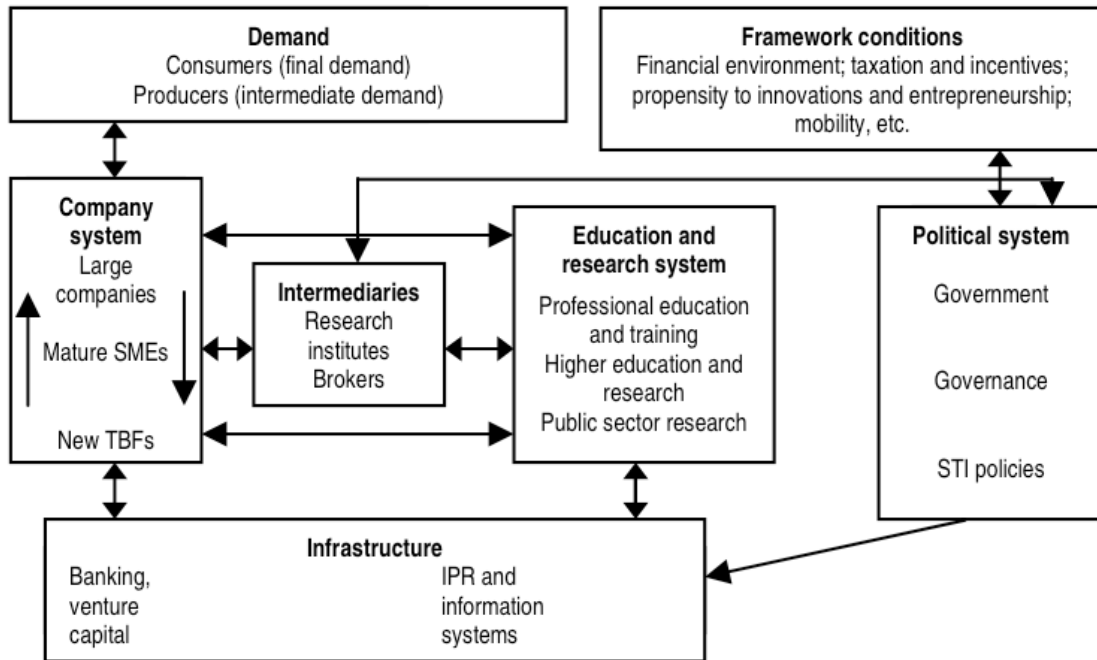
Demand
Consumers (final demand)
Producers (intermediate demand)

Framework conditions
Financial environment; taxation and incentives; propensity to innovations and entrepreneurship; mobility, etc.

Company system
Large companies
Mature SMEs
New TBFs

Intermediaries
Research institutes
Brokers

Education and research system
Professional education and training
Higher education and research
Public sector research

Political system
Government
Governance
STI policies

Infrastructure
Banking, venture capital
IPR and information systems